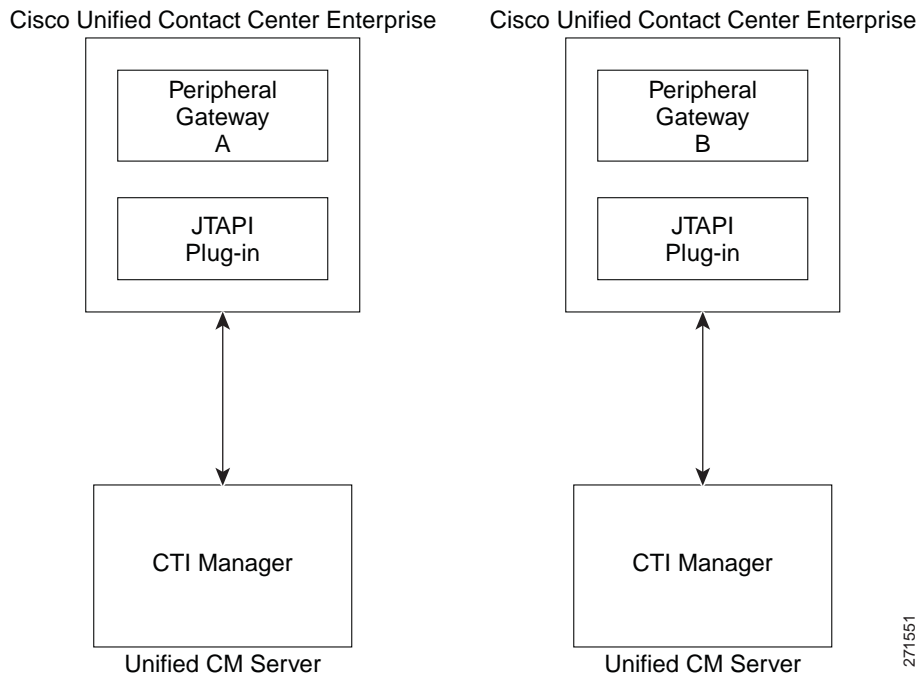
Cisco Unified Contact Center Enterprise

Peripheral Gateway A

JTAPI Plug-in

CTI Manager

Unified CM Server

Cisco Unified Contact Center Enterprise

Peripheral Gateway B

JTAPI Plug-in

CTI Manager

Unified CM Server

271551